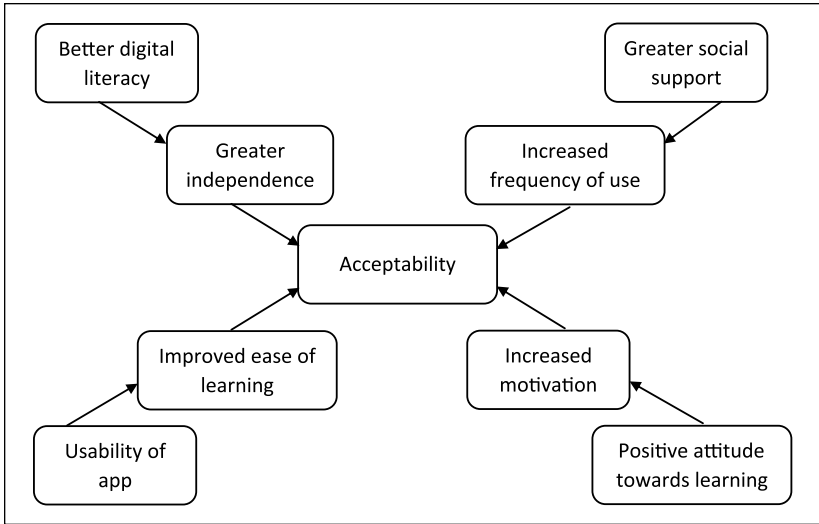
Better digital literacy

Greater social support

Greater independence

Increased frequency of use

Acceptability

Improved ease of learning

Increased motivation

Usability of app

Positive attitude towards learning